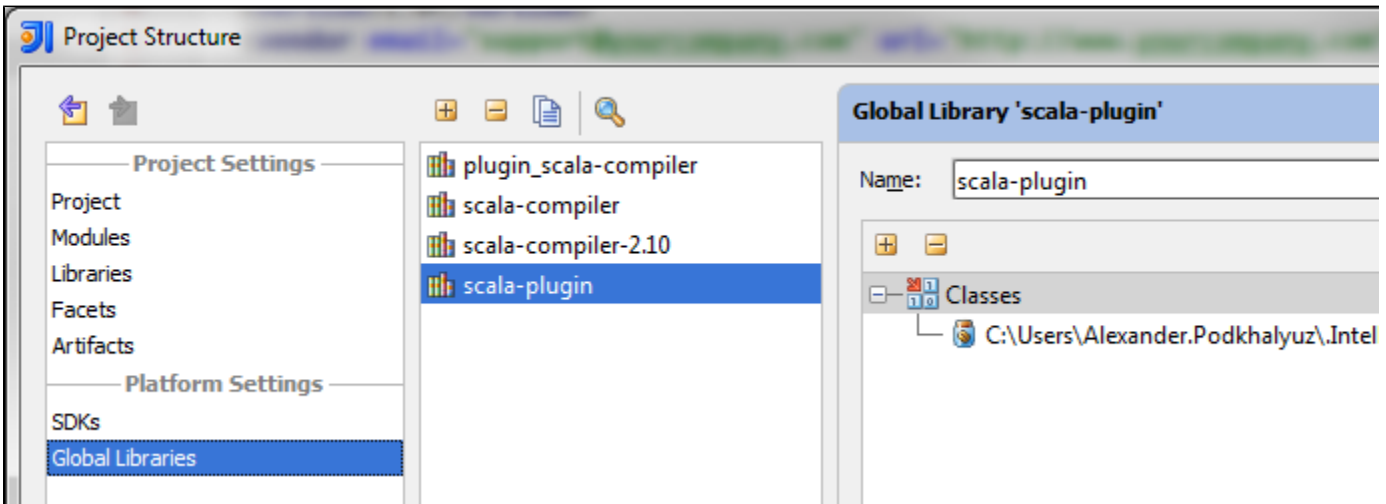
Project Structure

Project Settings
Project
Modules
Libraries
Facets
Artifacts
Platform Settings
SDKs
Global Libraries

plugin_scala-compiler
scala-compiler
scala-compiler-2.10
scala-plugin

Global Library 'scala-plugin'

Name: scala-plugin

Classes
C:\Users\Alexander.Podkhalyuz\.Intel